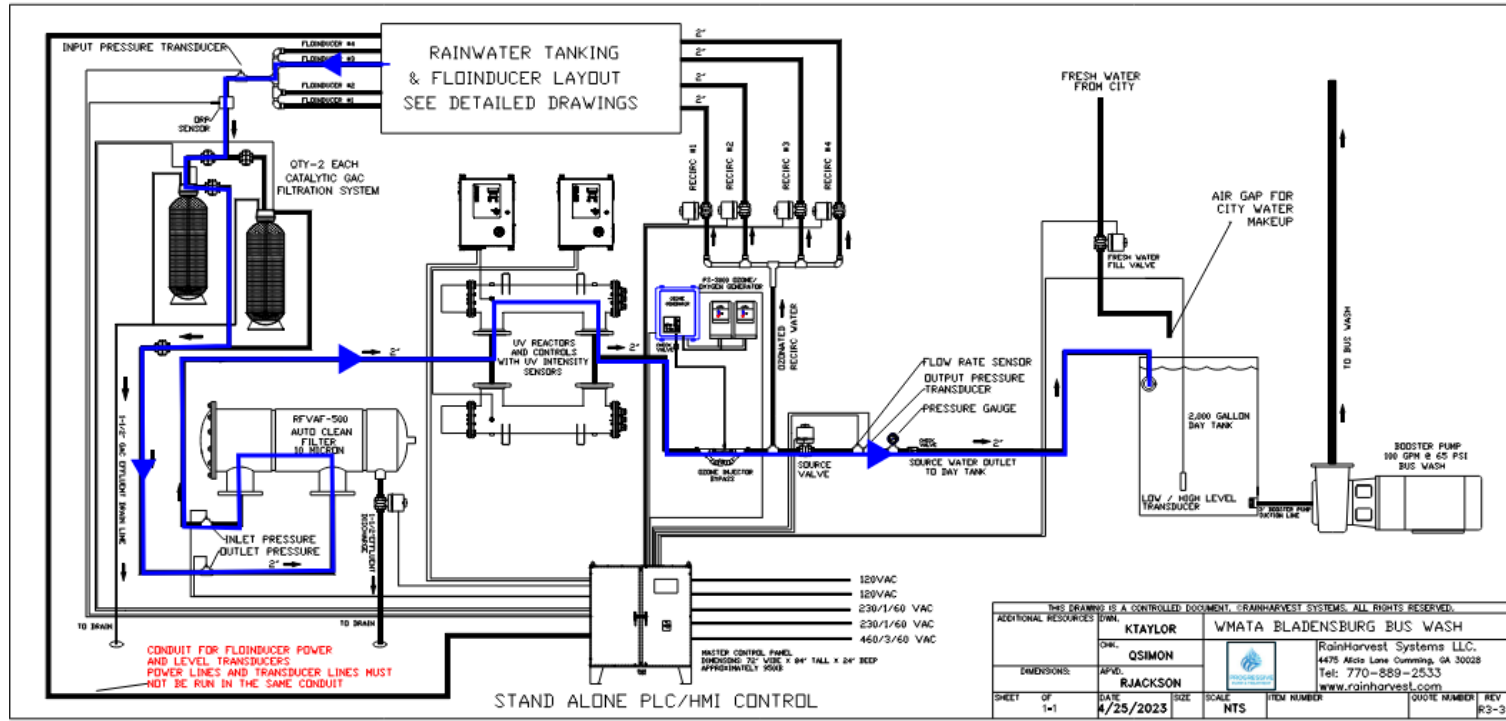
INPUT PRESSURE TRANSDUCER

FLOINDUCER #4
FLOINDUCER #3
FLOINDUCER #2
FLOINDUCER #1

RAINWATER TANKING & FLOINDUCER LAYOUT SEE DETAILED DRAWINGS

2"
2"
2"
2"

ORP SENSOR

QTY-2 EACH CATALYTIC GAC FILTRATION SYSTEM

RECIRC #1
RECIRC #2
RECIRC #3
RECIRC #4

FRESH WATER FROM CITY

FRESH WATER FILL VALVE

AIR GAP FOR CITY WATER MAKEUP

TO BUS WASH

PS-2000 OZONE/OXYGEN GENERATOR

OZONATED WATER RECIRC WATER

2"

UV REACTORS AND CONTROLS WITH UV INTENSITY SENSORS

2"

FLOW RATE SENSOR
OUTPUT PRESSURE TRANSDUCER
PRESSURE GAUGE

2,000 GALLON DAY TANK

RFVAF-500 AUTO CLEAN FILTER 10 MICRON

1-1/2" GAC EFFLUENT DRAIN LINE

OZONE INJECTOR BYPASS

SOURCE VALVE

CHECK VALVE

2"

SOURCE WATER OUTLET TO DAY TANK

LOW / HIGH LEVEL TRANSDUCER

BOOSTER PUMP 100 GPM @ 65 PSI BUS WASH

INLET PRESSURE
OUTLET PRESSURE

2"

1-1/2" EFFLUENT DISCHARGE

TO DRAIN
TO DRAIN

120VAC
120VAC
230/1/60 VAC
230/1/60 VAC
460/3/60 VAC

MASTER CONTROL PANEL DIMENSIONS 72" WIDE x 84" TALL x 24" DEEP APPROXIMATELY 950LB

CONDUIT FOR FLOINDUCER POWER AND LEVEL TRANSDUCERS
POWER LINES AND TRANSDUCER LINES MUST NOT BE RUN IN THE SAME CONDUIT

STAND ALONE PLC/HMI CONTROL

THIS DRAWING IS A CONTROLLED DOCUMENT. ©RAINHARVEST SYSTEMS. ALL RIGHTS RESERVED.

| ADDITIONAL RESOURCES | DWN. KTAYLOR | WMATA BLADENSBURG BUS WASH | | |
|---|---|---|---|---|
| | CHK. QSIMON | PROGRESSIVE | RainHarvest Systems LLC. 4475 Alicia Lane Cumming, GA 30028 Tel: 770-889-2533 www.rainharvest.com | |
| DIMENSIONS: | APVD. RJACKSON | | | |
| SHEET OF 1-1 | DATE 4/25/2023 | SIZE | SCALE NTS | ITEM NUMBER | QUOTE NUMBER | REV R3-3 |